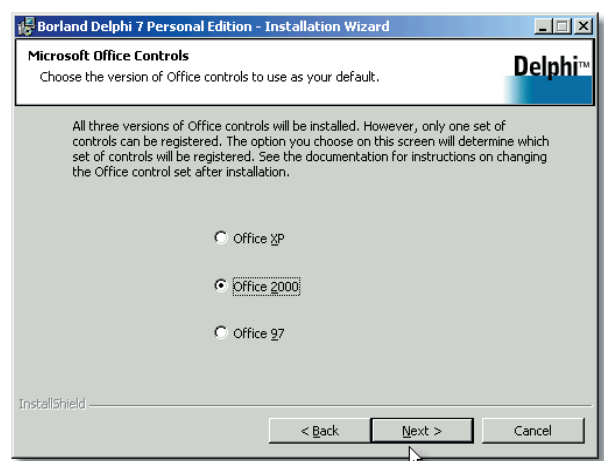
Borland Delphi 7 Personal Edition - Installation Wizard

Microsoft Office Controls

Choose the version of Office controls to use as your default.

Delphi™

All three versions of Office controls will be installed. However, only one set of controls can be registered. The option you choose on this screen will determine which set of controls will be registered. See the documentation for instructions on changing the Office control set after installation.

Office XP

Office 2000

Office 97

InstallShield

< Back

Next >

Cancel